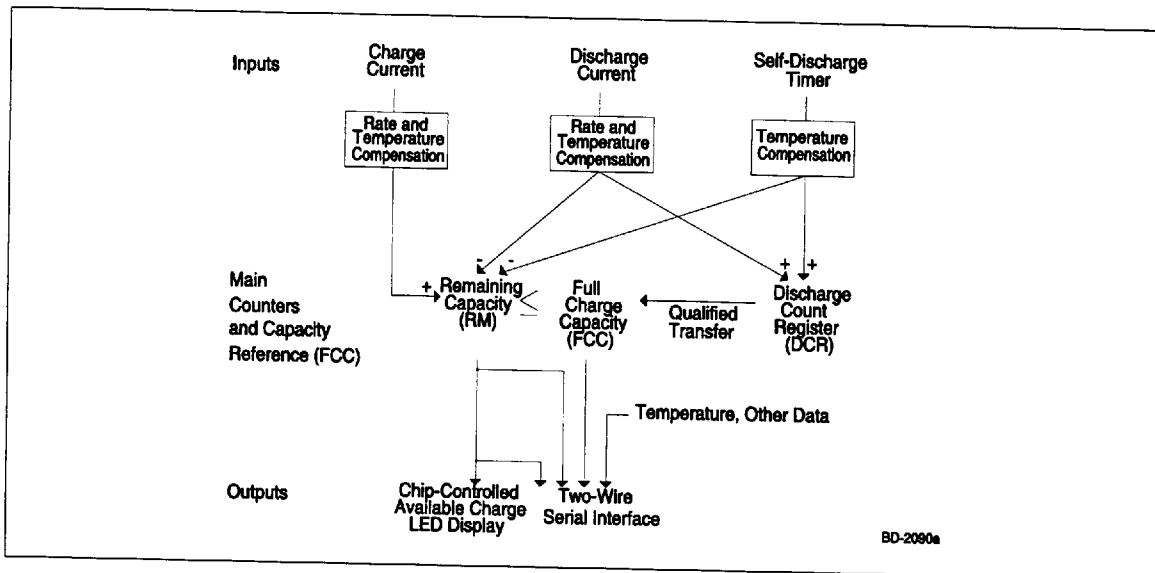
Inputs

Charge Current

Discharge Current

Self-Discharge Timer

Rate and Temperature Compensation

Rate and Temperature Compensation

Temperature Compensation

Main Counters and Capacity Reference (FCC)

- -

+ Remaining Capacity (RM)

<

Full Charge Capacity (FCC)

Qualified Transfer

+ +

Discharge Count Register (DCR)

Temperature, Other Data

Outputs

Chip-Controlled Available Charge LED Display

Two-Wire Serial Interface

BD-2090a